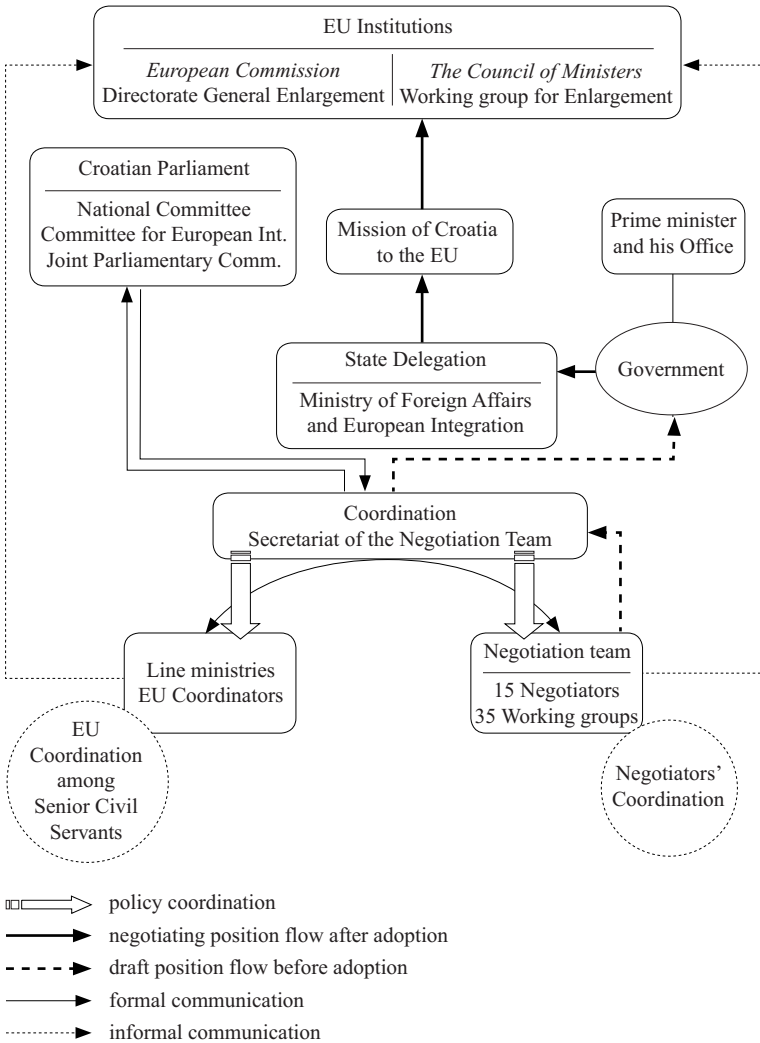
EU Institutions

*European Commission*
Directorate General Enlargement

*The Council of Ministers*
Working group for Enlargement

Croatian Parliament

National Committee
Committee for European Int.
Joint Parliamentary Comm.

Mission of Croatia to the EU

Prime minister and his Office

State Delegation

Ministry of Foreign Affairs and European Integration

Government

Coordination
Secretariat of the Negotiation Team

Line ministries
EU Coordinators

Negotiation team

15 Negotiators
35 Working groups

EU Coordination among Senior Civil Servants

Negotiators' Coordination

policy coordination
negotiating position flow after adoption
draft position flow before adoption
formal communication
informal communication